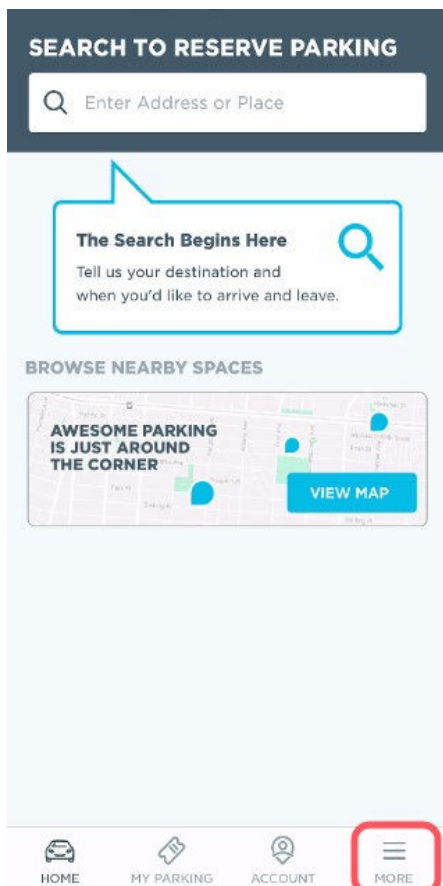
SEARCH TO RESERVE PARKING

Enter Address or Place

The Search Begins Here

Tell us your destination and when you'd like to arrive and leave.

BROWSE NEARBY SPACES

AWESOME PARKING IS JUST AROUND THE CORNER

VIEW MAP

HOME

MY PARKING

ACCOUNT

MORE